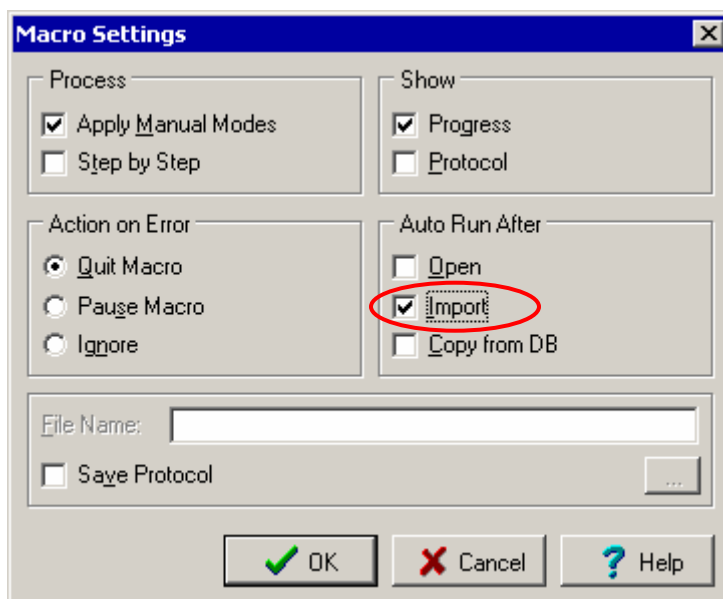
Macro Settings

Process
Apply Manual Modes
Step by Step

Show
Progress
Protocol

Action on Error
Quit Macro
Pause Macro
Ignore

Auto Run After
Open
Import
Copy from DB

File Name:
Save Protocol
...

OK
Cancel
Help